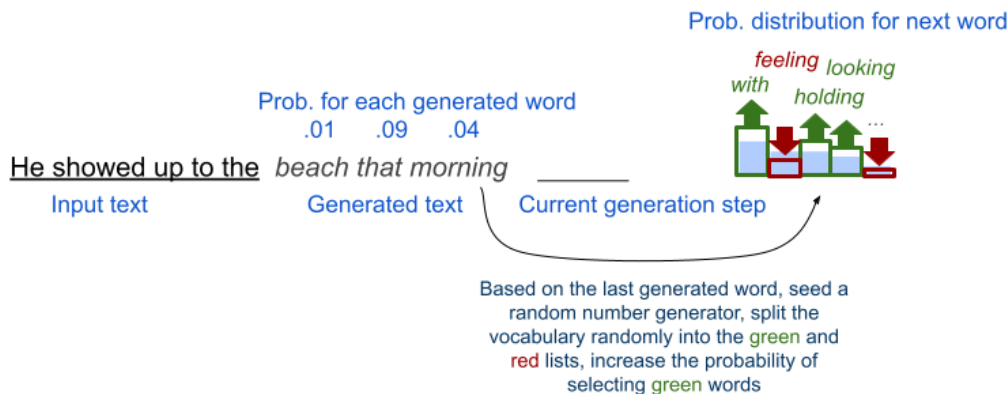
Prob. distribution for next word

with feeling looking holding ...

Prob. for each generated word
.01 .09 .04

He showed up to the beach that morning ______

Input text Generated text Current generation step

Based on the last generated word, seed a random number generator, split the vocabulary randomly into the green and red lists, increase the probability of selecting green words